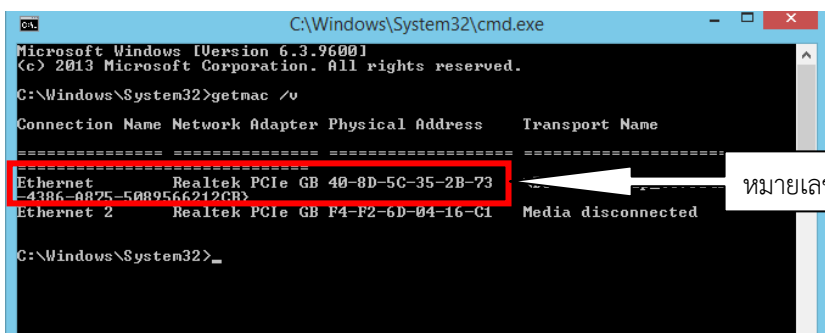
C:\Windows\System32\cmd.exe

Microsoft Windows [Version 6.3.9600]
(c) 2013 Microsoft Corporation. All rights reserved.

C:\Windows\System32>getmac /v

Connection Name Network Adapter Physical Address Transport Name
=============== =============== =================== ==========================================================

Ethernet Realtek PCIe GB 40-8D-5C-35-2B-73 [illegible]
-4386-A825-5089566212CB}
Ethernet 2 Realtek PCIe GB F4-F2-6D-04-16-C1 Media disconnected

C:\Windows\System32>_

หมายเล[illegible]